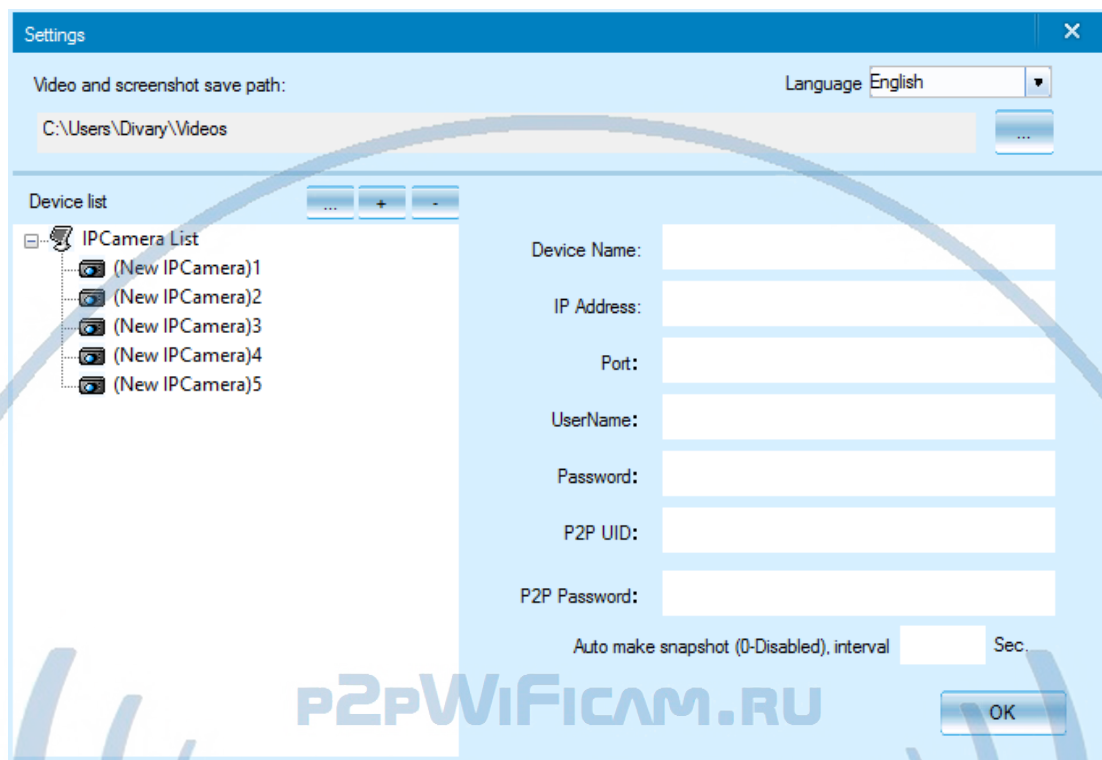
Settings

Video and screenshot save path:

Language English

C:\Users\Divary\Videos

...

Device list

...

+

-

IPCamera List
(New IPCamera)1
(New IPCamera)2
(New IPCamera)3
(New IPCamera)4
(New IPCamera)5

Device Name:

IP Address:

Port:

UserName:

Password:

P2P UID:

P2P Password:

Auto make snapshot (0-Disabled), interval

Sec.

OK

P2PWIFICAM.RU